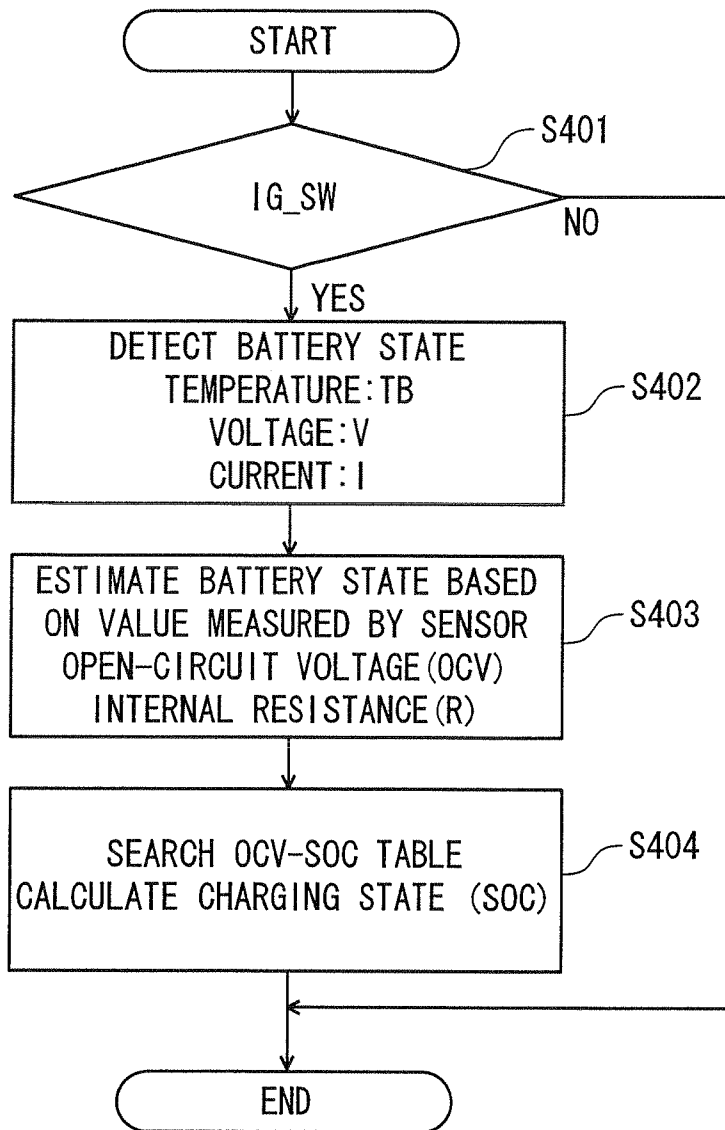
START

S401

IG_SW

NO

YES

DETECT BATTERY STATE
TEMPERATURE:TB
VOLTAGE:V
CURRENT:I

S402

ESTIMATE BATTERY STATE BASED ON VALUE MEASURED BY SENSOR
OPEN-CIRCUIT VOLTAGE(OCV)
INTERNAL RESISTANCE(R)

S403

SEARCH OCV-SOC TABLE
CALCULATE CHARGING STATE (SOC)

S404

END